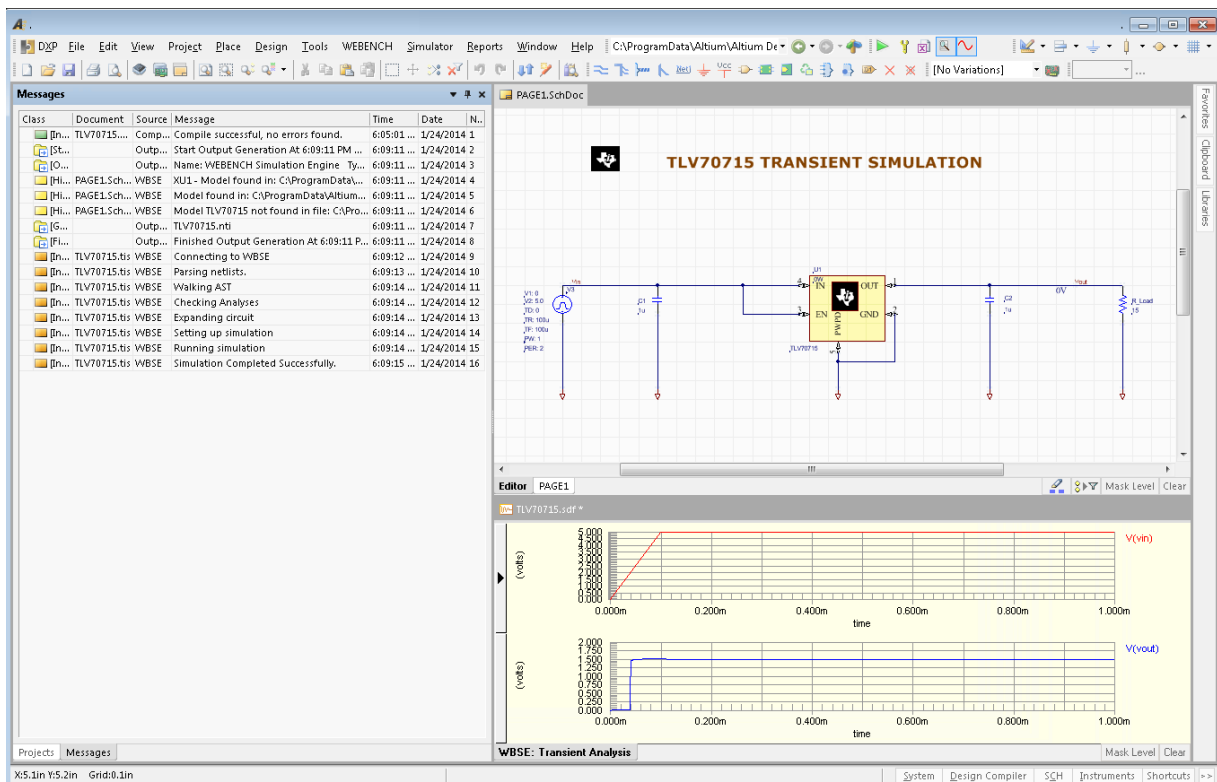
A .

DXP File Edit View Project Place Design Tools WEBENCH Simulator Reports Window Help C:\ProgramData\Altium\Altium De

[No Variations]

Messages

| Class | Document | Source | Message | Time | Date | N.. |
|---|---|---|---|---|---|---|
| [In... | TLV70715.... | Comp... | Compile successful, no errors found. | 6:05:01 ... | 1/24/2014 | 1 |
| [St... | | Outp... | Start Output Generation At 6:09:11 PM ... | 6:09:11 ... | 1/24/2014 | 2 |
| [O... | | Outp... | Name: WEBENCH Simulation Engine Ty... | 6:09:11 ... | 1/24/2014 | 3 |
| [Hi... | PAGE1.Sch... | WBSE | XU1 - Model found in: C:\ProgramData\... | 6:09:11 ... | 1/24/2014 | 4 |
| [Hi... | PAGE1.Sch... | WBSE | Model found in: C:\ProgramData\Altium... | 6:09:11 ... | 1/24/2014 | 5 |
| [Hi... | PAGE1.Sch... | WBSE | Model TLV70715 not found in file: C:\Pro... | 6:09:11 ... | 1/24/2014 | 6 |
| [G... | | Outp... | TLV70715.nti | 6:09:11 ... | 1/24/2014 | 7 |
| [Fi... | | Outp... | Finished Output Generation At 6:09:11 P... | 6:09:11 ... | 1/24/2014 | 8 |
| [In... | TLV70715.tis | WBSE | Connecting to WBSE | 6:09:12 ... | 1/24/2014 | 9 |
| [In... | TLV70715.tis | WBSE | Parsing netlists. | 6:09:13 ... | 1/24/2014 | 10 |
| [In... | TLV70715.tis | WBSE | Walking AST | 6:09:14 ... | 1/24/2014 | 11 |
| [In... | TLV70715.tis | WBSE | Checking Analyses | 6:09:14 ... | 1/24/2014 | 12 |
| [In... | TLV70715.tis | WBSE | Expanding circuit | 6:09:14 ... | 1/24/2014 | 13 |
| [In... | TLV70715.tis | WBSE | Setting up simulation | 6:09:14 ... | 1/24/2014 | 14 |
| [In... | TLV70715.tis | WBSE | Running simulation | 6:09:14 ... | 1/24/2014 | 15 |
| [In... | TLV70715.tis | WBSE | Simulation Completed Successfully. | 6:09:15 ... | 1/24/2014 | 16 |

PAGE1.SchDoc

TLV70715 TRANSIENT SIMULATION

Vin V1 V1: 0 V2: 5.0 TD: 0 TR: 100u TF: 100u PW: 1 PER: 2
C1 1u
U1 IN OUT EN GND PWPD TLV70715
Vout 0V
C2 1u
R_Load 15

Favorites Clipboard Libraries

Editor PAGE1 Mask Level Clear

TLV70715.sdf *

5.000 4.500 4.000 3.500 3.000 2.500 2.000 1.500 1.000 0.500 0.000
(volts)
V(vin)
0.000m 0.200m 0.400m 0.600m 0.800m 1.000m
time

2.000 1.750 1.500 1.250 1.000 0.750 0.500 0.250 0.000
(volts)
V(vout)
0.000m 0.200m 0.400m 0.600m 0.800m 1.000m
time

Projects Messages
WBSE: Transient Analysis
Mask Level Clear

X:5.1in Y:5.2in Grid:0.1in
System Design Compiler SCH Instruments Shortcuts >>